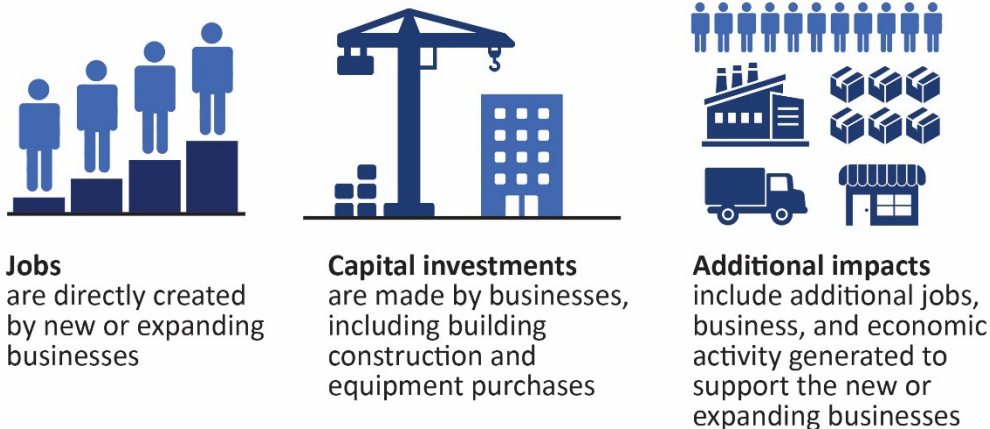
Jobs
are directly created by new or expanding businesses

Capital investments
are made by businesses, including building construction and equipment purchases

Additional impacts
include additional jobs, business, and economic activity generated to support the new or expanding businesses